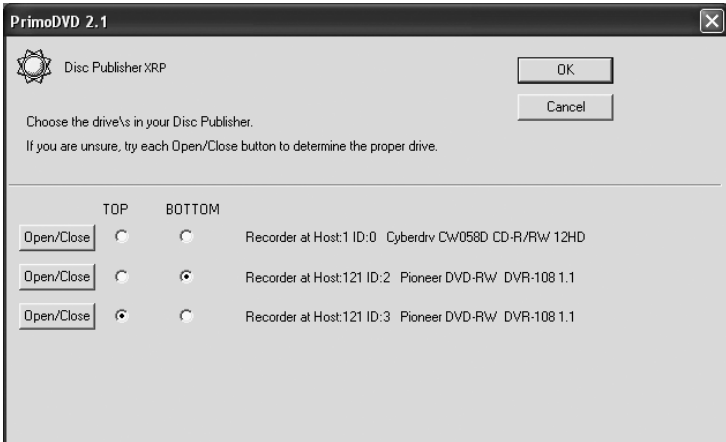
PrimoDVD 2.1

Disc Publisher XRP

OK

Cancel

Choose the drive\s in your Disc Publisher.

If you are unsure, try each Open/Close button to determine the proper drive.

| | TOP | BOTTOM | |
|---|---|---|---|
| Open/Close | | | Recorder at Host:1 ID:0 Cyberdrv CW058D CD-R/RW 12HD |
| Open/Close | | | Recorder at Host:121 ID:2 Pioneer DVD-RW DVR-108 1.1 |
| Open/Close | | | Recorder at Host:121 ID:3 Pioneer DVD-RW DVR-108 1.1 |